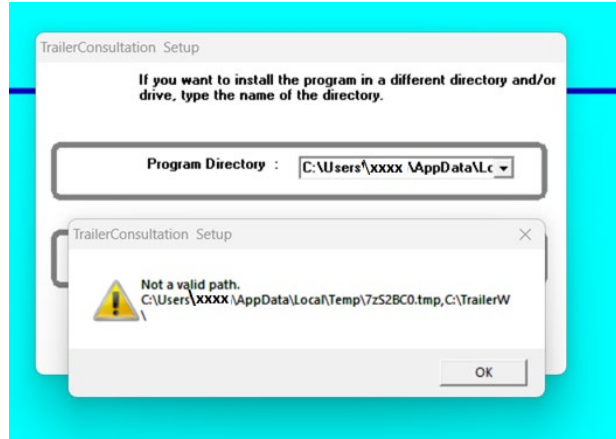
TrailerConsultation Setup

If you want to install the program in a different directory and/or drive, type the name of the directory.

Program Directory : C:\Users\xxxx \AppData\Lc

TrailerConsultation Setup

Not a valid path.
C:\Users\xxxx \AppData\Local\Temp\7zS2BC0.tmp,C:\TrailerW\

OK